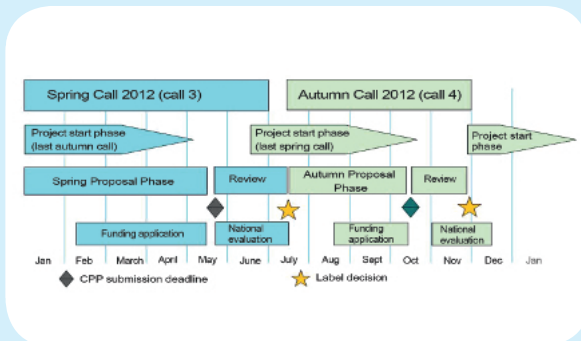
Spring Call 2012 (call 3)

Autumn Call 2012 (call 4)

Project start phase (last autumn call)

Project start phase (last spring call)

Project start phase

Spring Proposal Phase

Review

Autumn Proposal Phase

Review

Funding application

National evaluation

Funding application

National evaluation

Jan Feb March April May June July Aug Sept Oct Nov Dec Jan

CPP submission deadline

Label decision